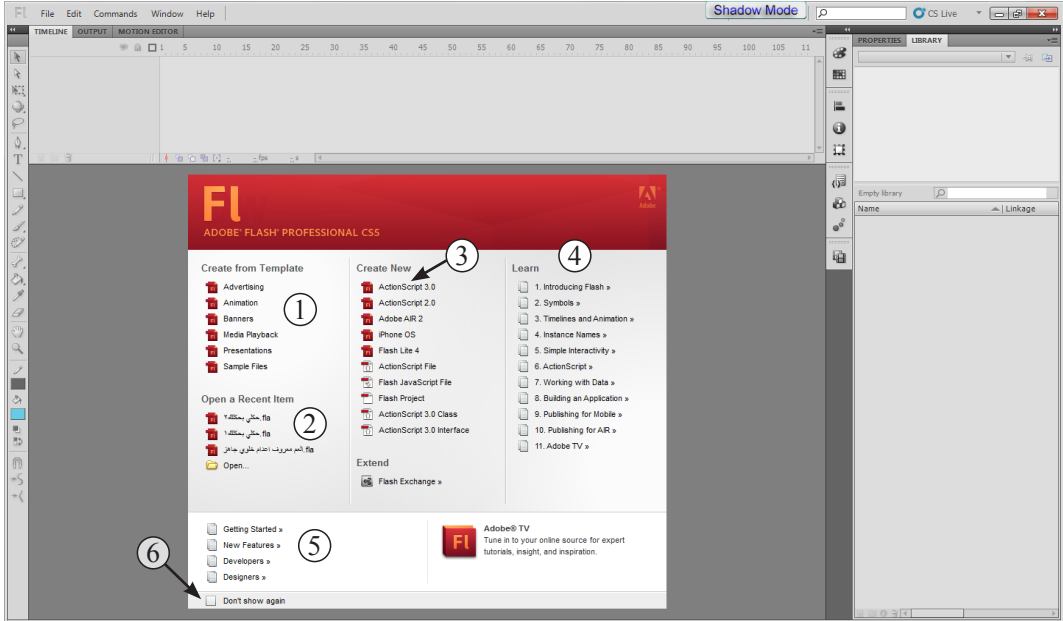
Fl File Edit Commands Window Help Shadow Mode CS Live

TIMELINE OUTPUT MOTION EDITOR

1 5 10 15 20 25 30 35 40 45 50 55 60 65 70 75 80 85 90 95 100 105 11

fps s

PROPERTIES LIBRARY

Empty library

Name Linkage

Fl

ADOBE® FLASH® PROFESSIONAL CS5

Adobe

Create from Template
Advertising
Animation
Banners
Media Playback
Presentations
Sample Files

Open a Recent Item
مثالي بمثالك٢.fla
مثالي بمثالك١.fla
المم معروف اعدام علوي جاهز.fla
Open...

Create New
ActionScript 3.0
ActionScript 2.0
Adobe AIR 2
iPhone OS
Flash Lite 4
ActionScript File
Flash JavaScript File
Flash Project
ActionScript 3.0 Class
ActionScript 3.0 Interface

Extend
Flash Exchange »

Learn
1. Introducing Flash »
2. Symbols »
3. Timelines and Animation »
4. Instance Names »
5. Simple Interactivity »
6. ActionScript »
7. Working with Data »
8. Building an Application »
9. Publishing for Mobile »
10. Publishing for AIR »
11. Adobe TV »

Getting Started »
New Features »
Developers »
Designers »

Fl Adobe® TV
Tune in to your online source for expert tutorials, insight, and inspiration.

Don't show again

1 2 3 4 5 6